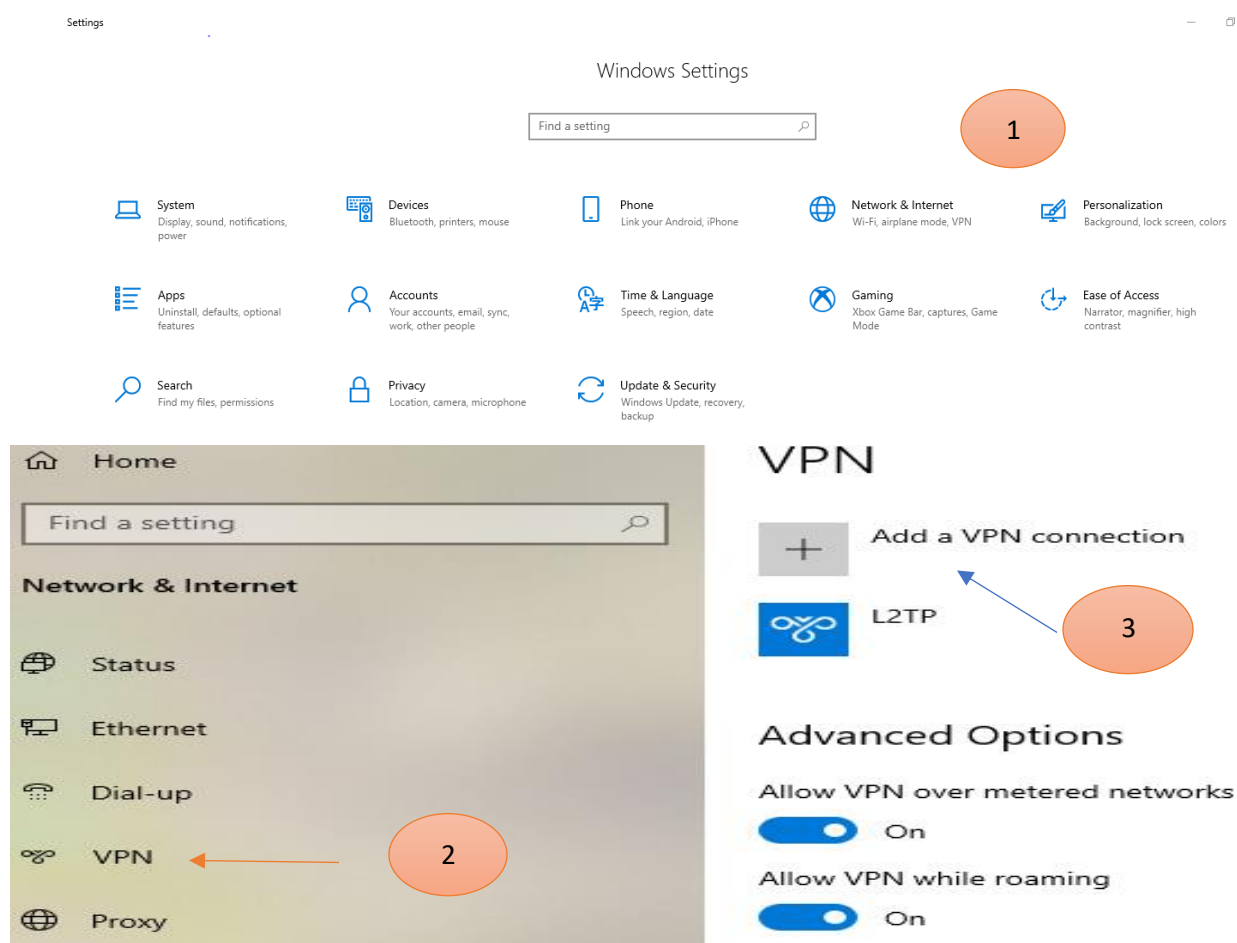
Settings

Windows Settings

Find a setting

1

System
Display, sound, notifications, power

Devices
Bluetooth, printers, mouse

Phone
Link your Android, iPhone

Network & Internet
Wi-Fi, airplane mode, VPN

Personalization
Background, lock screen, colors

Apps
Uninstall, defaults, optional features

Accounts
Your accounts, email, sync, work, other people

Time & Language
Speech, region, date

Gaming
Xbox Game Bar, captures, Game Mode

Ease of Access
Narrator, magnifier, high contrast

Search
Find my files, permissions

Privacy
Location, camera, microphone

Update & Security
Windows Update, recovery, backup

Home

Find a setting

Network & Internet

Status

Ethernet

Dial-up

VPN

Proxy

2

VPN

Add a VPN connection

L2TP

3

Advanced Options

Allow VPN over metered networks

On

Allow VPN while roaming

On